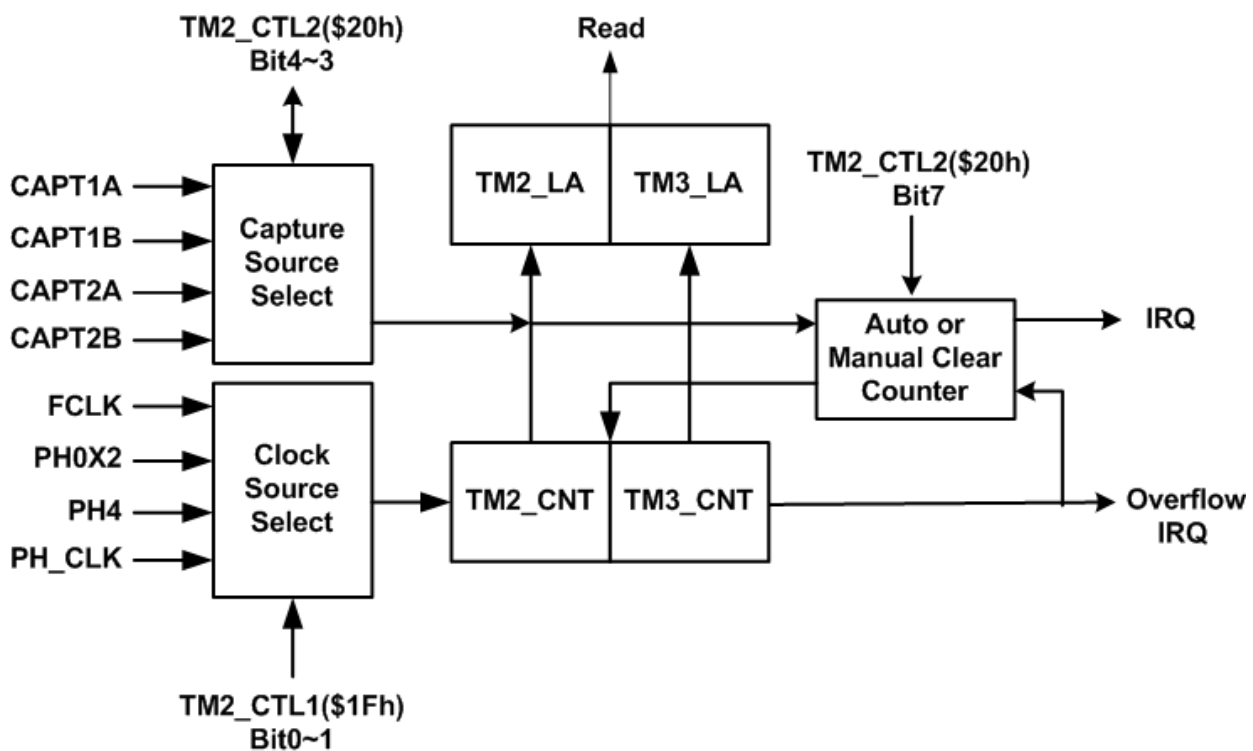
TM2_CTL2(\$20h) Bit4~3

Read

CAPT1A
CAPT1B
CAPT2A
CAPT2B

Capture Source Select

TM2_LA
TM3_LA

TM2_CTL2(\$20h) Bit7

Auto or Manual Clear Counter

IRQ

FCLK
PH0X2
PH4
PH_CLK

Clock Source Select

TM2_CNT
TM3_CNT

Overflow IRQ

TM2_CTL1(\$1Fh) Bit0~1